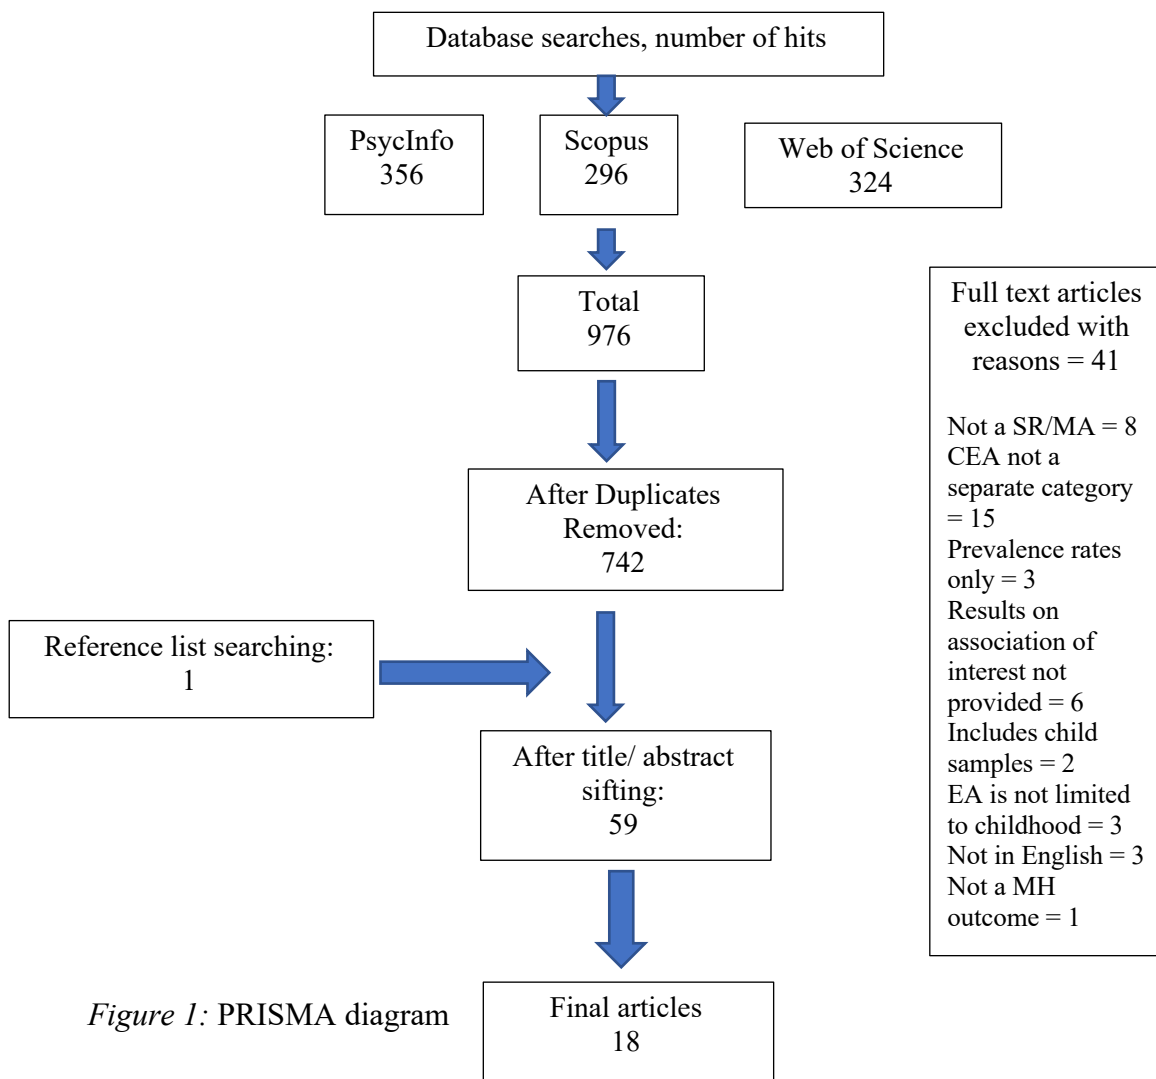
Database searches, number of hits

PsycInfo
356

Scopus
296

Web of Science
324

Total
976

Full text articles excluded with reasons = 41

Not a SR/MA = 8
CEA not a separate category = 15
Prevalence rates only = 3
Results on association of interest not provided = 6
Includes child samples = 2
EA is not limited to childhood = 3
Not in English = 3
Not a MH outcome = 1

After Duplicates Removed:
742

Reference list searching:
1

After title/ abstract sifting:
59

*Figure 1:* PRISMA diagram

Final articles
18